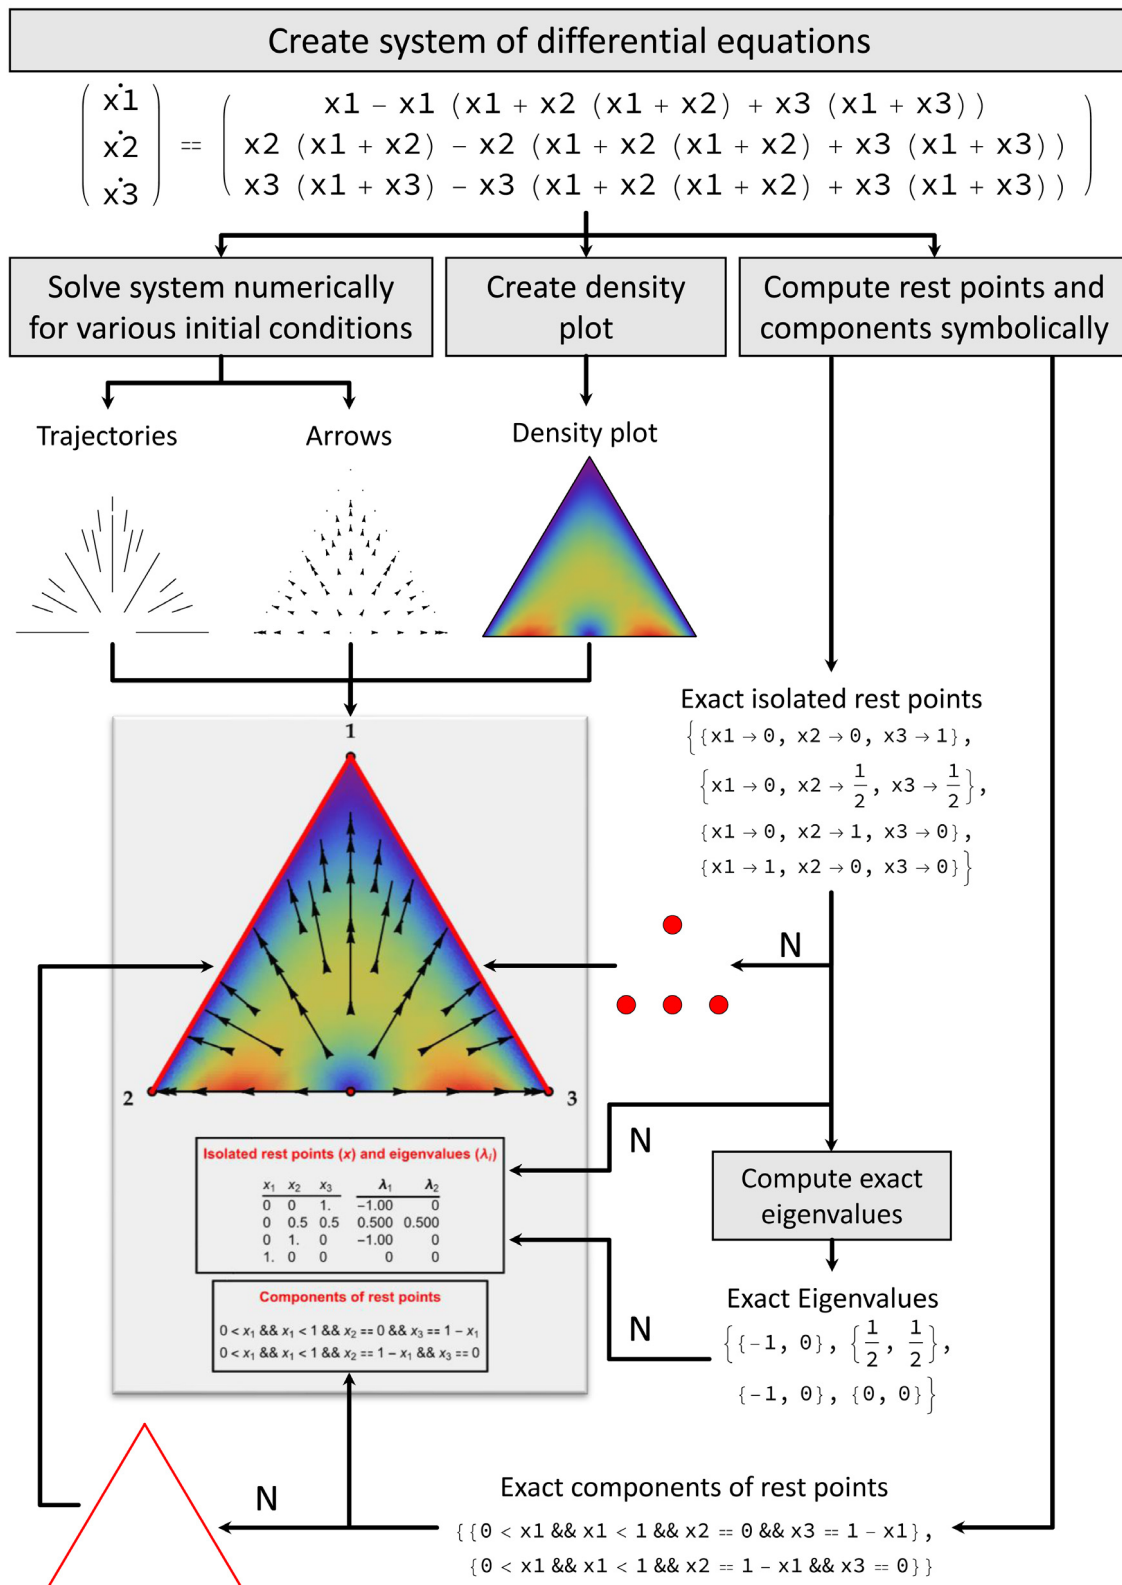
Create system of differential equations

$\begin{pmatrix} \dot{x1} \\ \dot{x2} \\ \dot{x3} \end{pmatrix} == \begin{pmatrix} x1 - x1\ (x1 + x2\ (x1 + x2) + x3\ (x1 + x3)) \\ x2\ (x1 + x2) - x2\ (x1 + x2\ (x1 + x2) + x3\ (x1 + x3)) \\ x3\ (x1 + x3) - x3\ (x1 + x2\ (x1 + x2) + x3\ (x1 + x3)) \end{pmatrix}$

Solve system numerically for various initial conditions

Create density plot

Compute rest points and components symbolically

Trajectories

Arrows

Density plot

Exact isolated rest points

$\{\{x1 \to 0,\ x2 \to 0,\ x3 \to 1\},$
$\{x1 \to 0,\ x2 \to \frac{1}{2},\ x3 \to \frac{1}{2}\},$
$\{x1 \to 0,\ x2 \to 1,\ x3 \to 0\},$
$\{x1 \to 1,\ x2 \to 0,\ x3 \to 0\}\}$

1

2

3

N

N

N

N

Isolated rest points ($x$) and eigenvalues ($\lambda_i$)

| $x_1$ | $x_2$ | $x_3$ | $\lambda_1$ | $\lambda_2$ |
|---|---|---|---|---|
| 0 | 0 | 1. | −1.00 | 0 |
| 0 | 0.5 | 0.5 | 0.500 | 0.500 |
| 0 | 1. | 0 | −1.00 | 0 |
| 1. | 0 | 0 | 0 | 0 |

Components of rest points

$0 < x_1$ && $x_1 < 1$ && $x_2 == 0$ && $x_3 == 1 - x_1$
$0 < x_1$ && $x_1 < 1$ && $x_2 == 1 - x_1$ && $x_3 == 0$

Compute exact eigenvalues

Exact Eigenvalues

$\{\{-1,\ 0\},\ \{\frac{1}{2},\ \frac{1}{2}\},$
$\{-1,\ 0\},\ \{0,\ 0\}\}$

Exact components of rest points

$\{\{0 < x1$ && $x1 < 1$ && $x2 == 0$ && $x3 == 1 - x1\},$
$\{0 < x1$ && $x1 < 1$ && $x2 == 1 - x1$ && $x3 == 0\}\}$